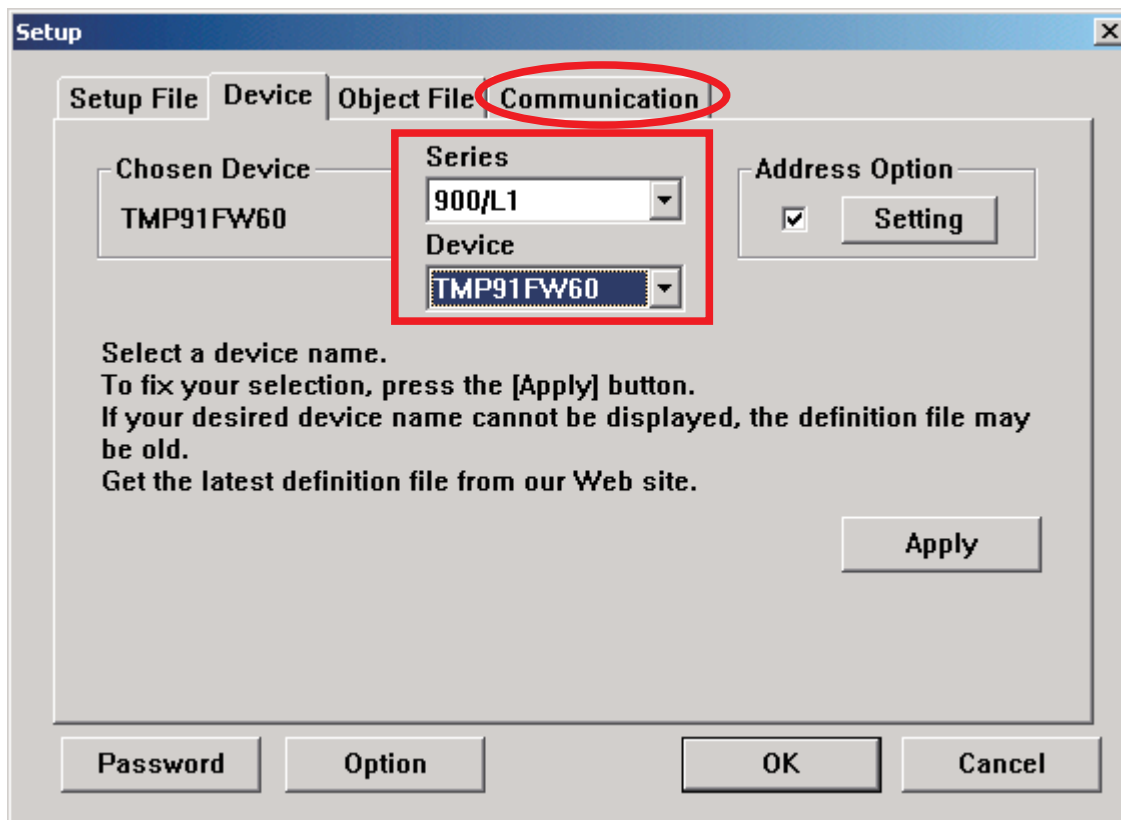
Setup

Setup File | Device | Object File | Communication

Chosen Device
TMP91FW60

Series
900/L1
Device
TMP91FW60

Address Option
☑ Setting

Select a device name.
To fix your selection, press the [Apply] button.
If your desired device name cannot be displayed, the definition file may be old.
Get the latest definition file from our Web site.

Apply

Password
Option
OK
Cancel